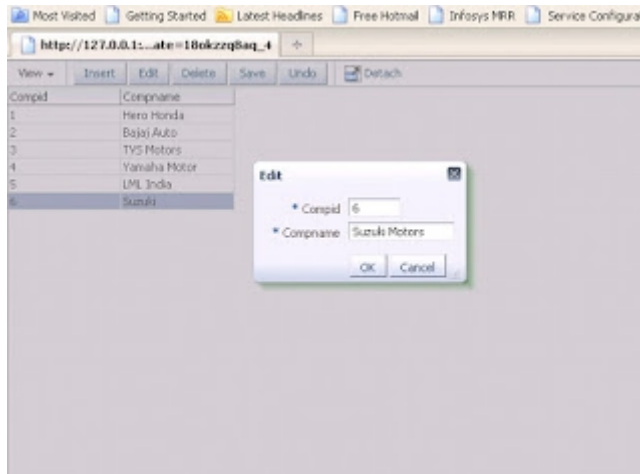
Most Visited Getting Started Latest Headlines Free Hotmail Infosys MRR Service Configura

http://127.0.0.1:...ate=18okzzq8aq_4 +

View Insert Edit Delete Save Undo Detach

| Compid | Compname |
|---|---|
| 1 | Hero Honda |
| 2 | Bajaj Auto |
| 3 | TVS Motors |
| 4 | Yamaha Motor |
| 5 | LML India |
| 6 | Suzuki |

Edit

* Compid 6

* Compname Suzuki Motors

OK Cancel